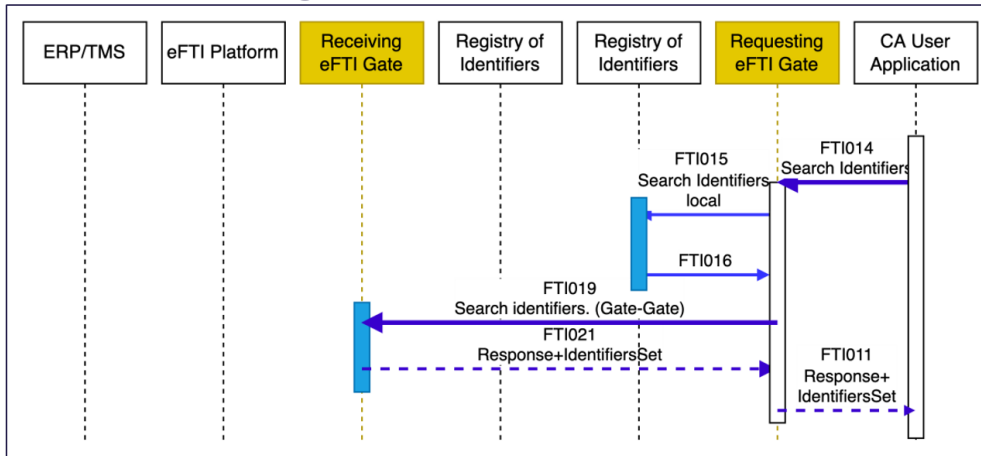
ERP/TMS

eFTI Platform

Receiving eFTI Gate

Registry of Identifiers

Registry of Identifiers

Requesting eFTI Gate

CA User Application

FTI014
Search Identifiers

FTI015
Search Identifiers
local

FTI016

FTI019
Search identifiers. (Gate-Gate)

FTI021
Response+IdentifiersSet

FTI011
Response+
IdentifiersSet